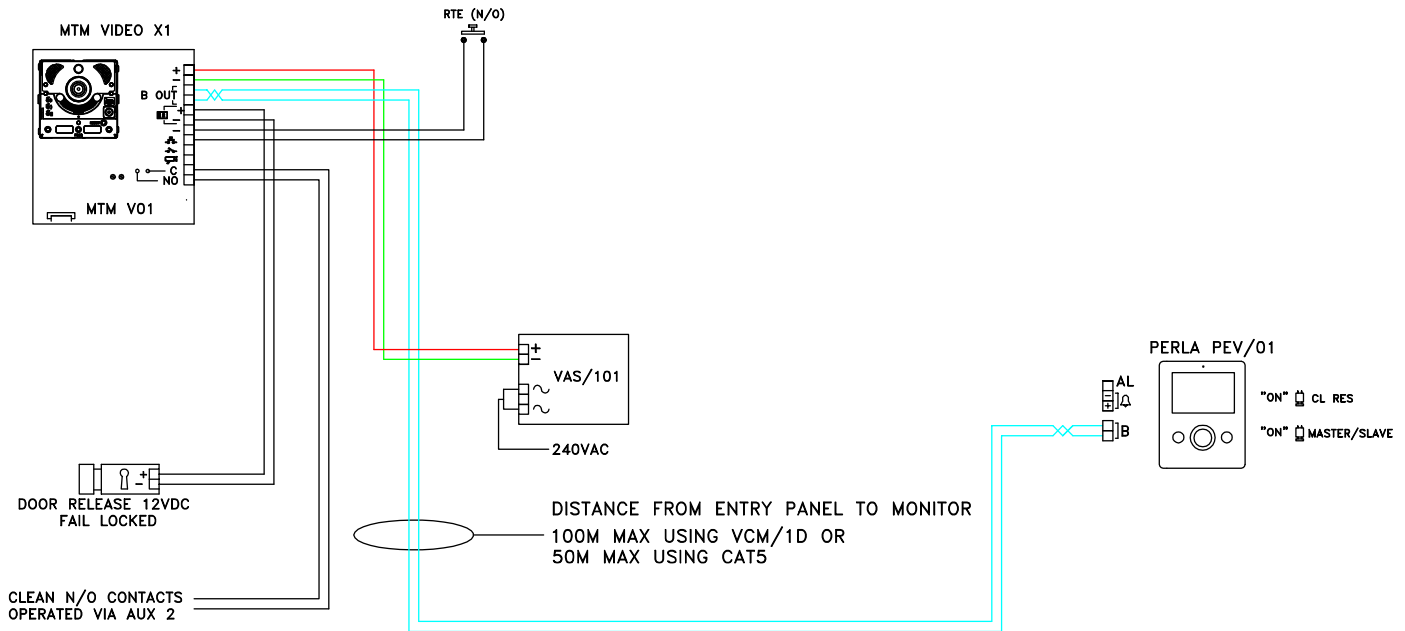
MTM VIDEO X1

RTE (N/O)

+
−
B OUT
+
−
C
NO

MTM V01

+
−
VAS/101
~
~
240VAC

PERLA PEV/01
AL
B
"ON" CL RES
"ON" MASTER/SLAVE

+
−
DOOR RELEASE 12VDC
FAIL LOCKED

DISTANCE FROM ENTRY PANEL TO MONITOR
100M MAX USING VCM/1D OR
50M MAX USING CAT5

CLEAN N/O CONTACTS
OPERATED VIA AUX 2